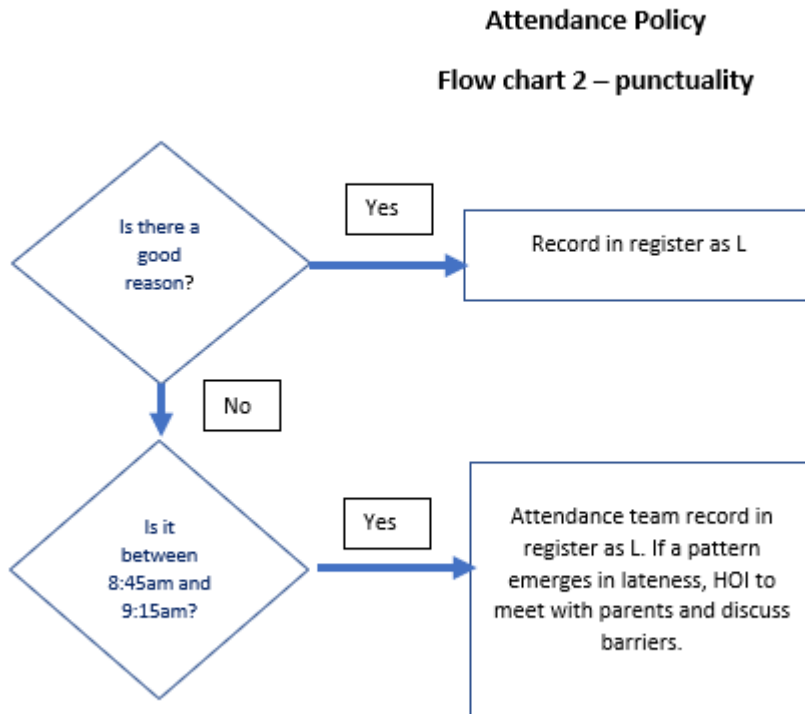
Attendance Policy

Flow chart 2 – punctuality

Is there a good reason?

Yes

Record in register as L

No

Is it between 8:45am and 9:15am?

Yes

Attendance team record in register as L. If a pattern emerges in lateness, HOI to meet with parents and discuss barriers.